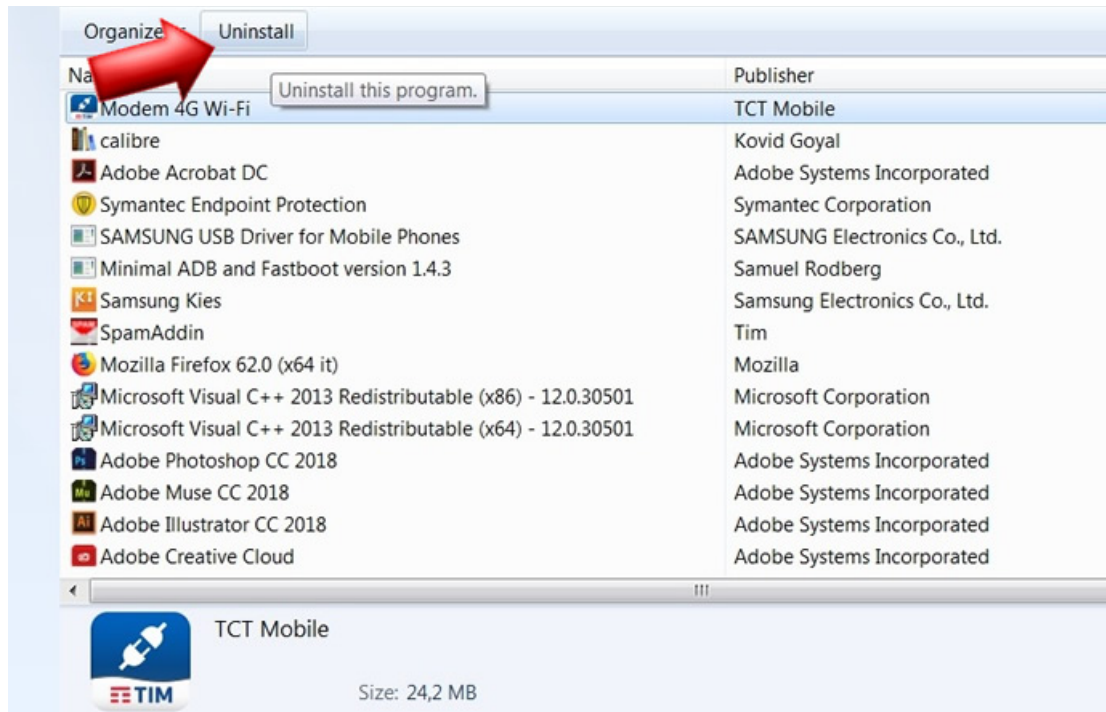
Organize Uninstall

Na Publisher

Uninstall this program.

| Na | Publisher |
|---|---|
| Modem 4G Wi-Fi | TCT Mobile |
| calibre | Kovid Goyal |
| Adobe Acrobat DC | Adobe Systems Incorporated |
| Symantec Endpoint Protection | Symantec Corporation |
| SAMSUNG USB Driver for Mobile Phones | SAMSUNG Electronics Co., Ltd. |
| Minimal ADB and Fastboot version 1.4.3 | Samuel Rodberg |
| Samsung Kies | Samsung Electronics Co., Ltd. |
| SpamAddin | Tim |
| Mozilla Firefox 62.0 (x64 it) | Mozilla |
| Microsoft Visual C++ 2013 Redistributable (x86) - 12.0.30501 | Microsoft Corporation |
| Microsoft Visual C++ 2013 Redistributable (x64) - 12.0.30501 | Microsoft Corporation |
| Adobe Photoshop CC 2018 | Adobe Systems Incorporated |
| Adobe Muse CC 2018 | Adobe Systems Incorporated |
| Adobe Illustrator CC 2018 | Adobe Systems Incorporated |
| Adobe Creative Cloud | Adobe Systems Incorporated |

TIM

TCT Mobile

Size: 24,2 MB